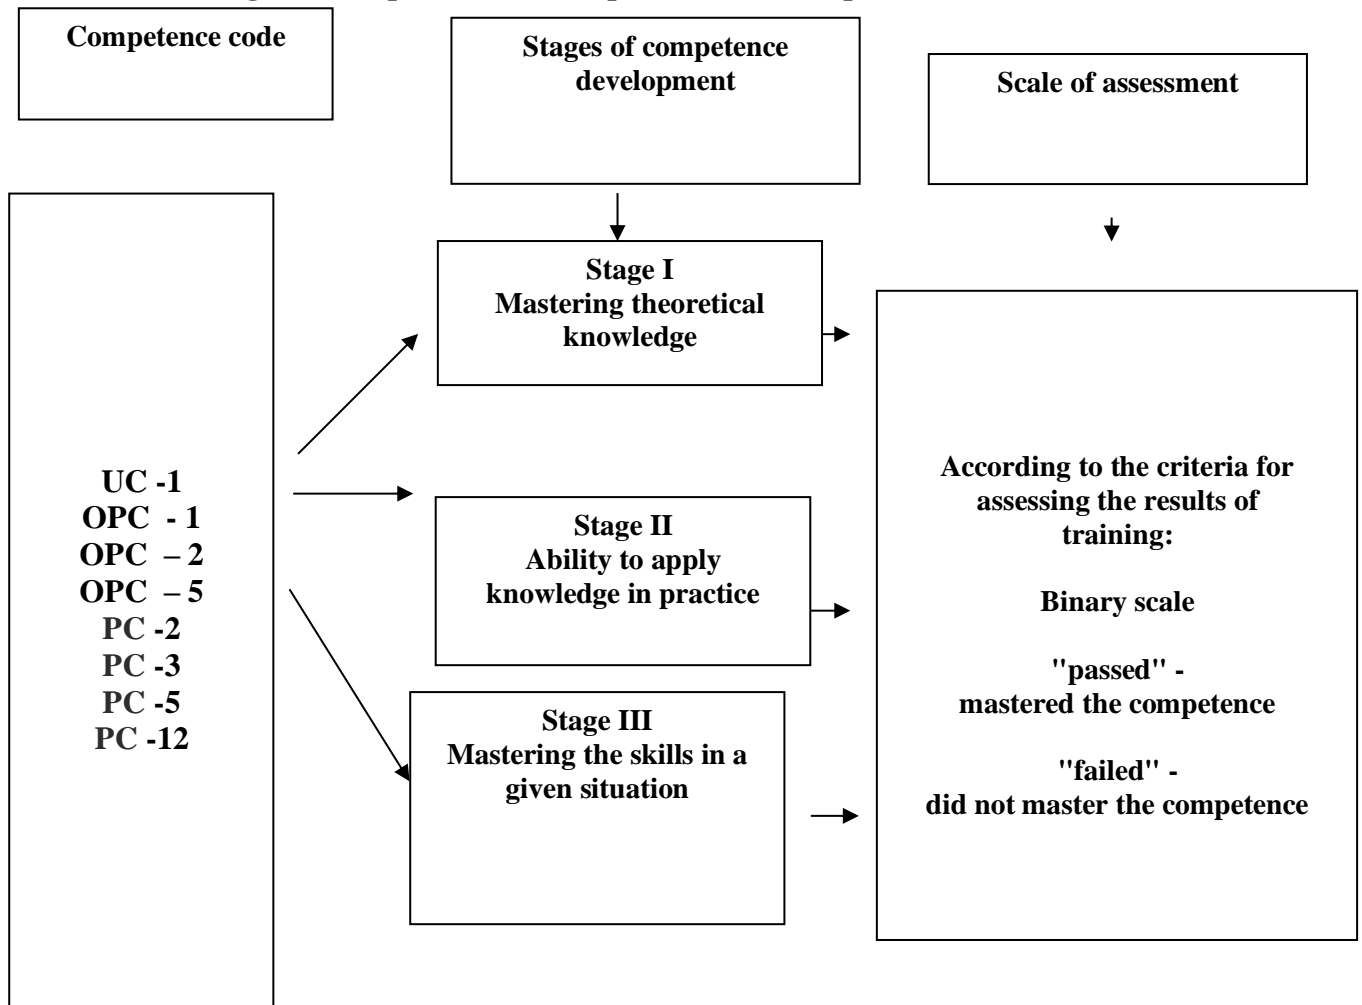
Competence code

Stages of competence development

Scale of assessment

UC -1
OPC - 1
OPC – 2
OPC – 5
PC -2
PC -3
PC -5
PC -12

Stage I
Mastering theoretical knowledge

Stage II
Ability to apply knowledge in practice

Stage III
Mastering the skills in a given situation

According to the criteria for assessing the results of training:

Binary scale

"passed" -
mastered the competence

"failed" -
did not master the competence